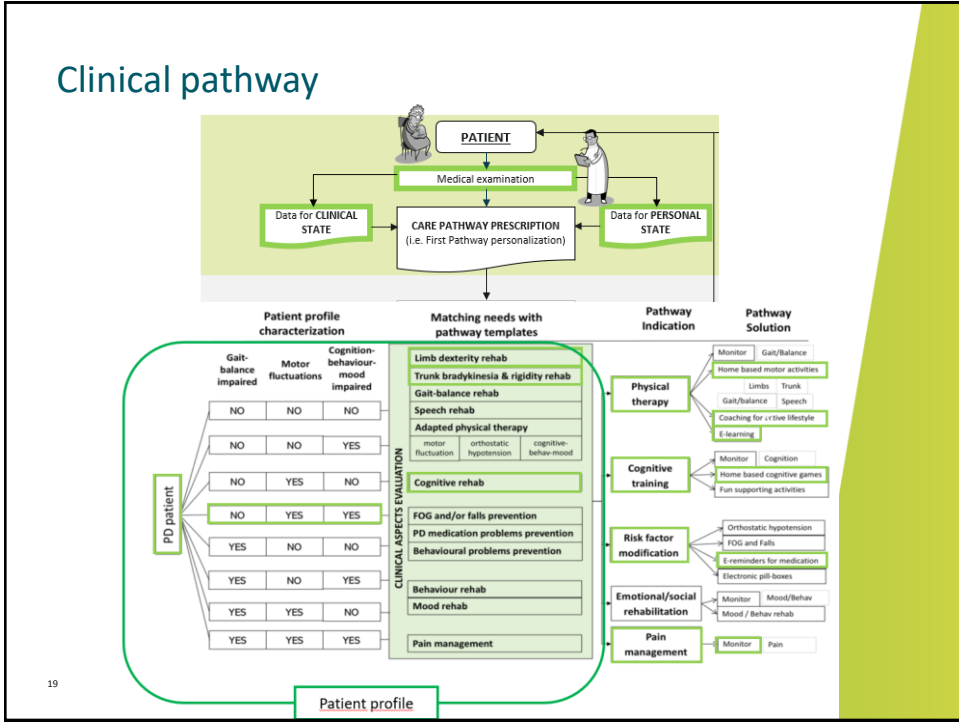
Clinical pathway

PATIENT

Medical examination

Data for CLINICAL STATE

CARE PATHWAY PRESCRIPTION
(i.e. First Pathway personalization)

Data for PERSONAL STATE

Patient profile characterization

Matching needs with pathway templates

Pathway Indication

Pathway Solution

Gait-balance impaired

Motor fluctuations

Cognition-behaviour-mood impaired

| Gait-balance impaired | Motor fluctuations | Cognition-behaviour-mood impaired |
|---|---|---|
| NO | NO | NO |
| NO | NO | YES |
| NO | YES | NO |
| NO | YES | YES |
| YES | NO | NO |
| YES | NO | YES |
| YES | YES | NO |
| YES | YES | YES |

PD patient

CLINICAL ASPECTS EVALUATION

Limb dexterity rehab
Trunk bradykinesia & rigidity rehab
Gait-balance rehab
Speech rehab
Adapted physical therapy
motor fluctuation
orthostatic hypotension
cognitive-behav-mood
Cognitive rehab
FOG and/or falls prevention
PD medication problems prevention
Behavioural problems prevention
Behaviour rehab
Mood rehab
Pain management

Physical therapy
Cognitive training
Risk factor modification
Emotional/social rehabilitation
Pain management

Monitor
Gait/Balance
Home based motor activities
Limbs
Trunk
Gait/balance
Speech
Coaching for active lifestyle
E-learning

Monitor
Cognition
Home based cognitive games
Fun supporting activities

Orthostatic hypotension
FOG and Falls
E-reminders for medication
Electronic pill-boxes

Monitor
Mood/Behav
Mood / Behav rehab

Monitor
Pain

19

Patient profile